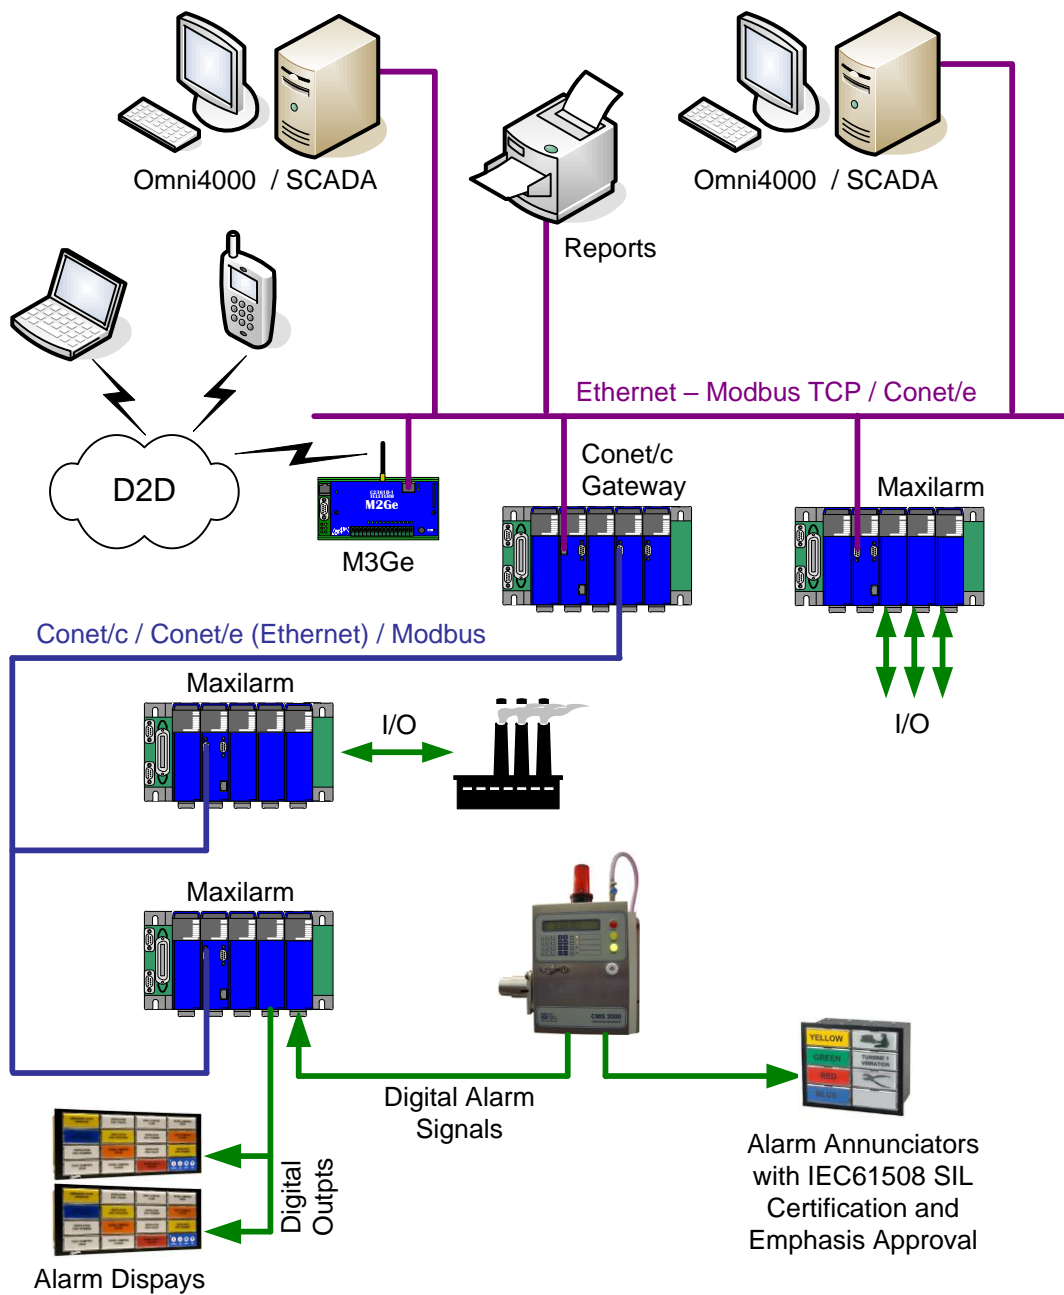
Omni4000 / SCADA

Omni4000 / SCADA

Reports

Ethernet – Modbus TCP / Conet/e

D2D

M2Ge

M3Ge

Conet/c Gateway

Maxilarm

Conet/c / Conet/e (Ethernet) / Modbus

Maxilarm

I/O

I/O

Maxilarm

CMS 2000

YELLOW

GREEN

RED

BLUE

Digital Alarm Signals

Digital Outpts

Alarm Annunciators with IEC61508 SIL Certification and Emphasis Approval

Alarm Dispays